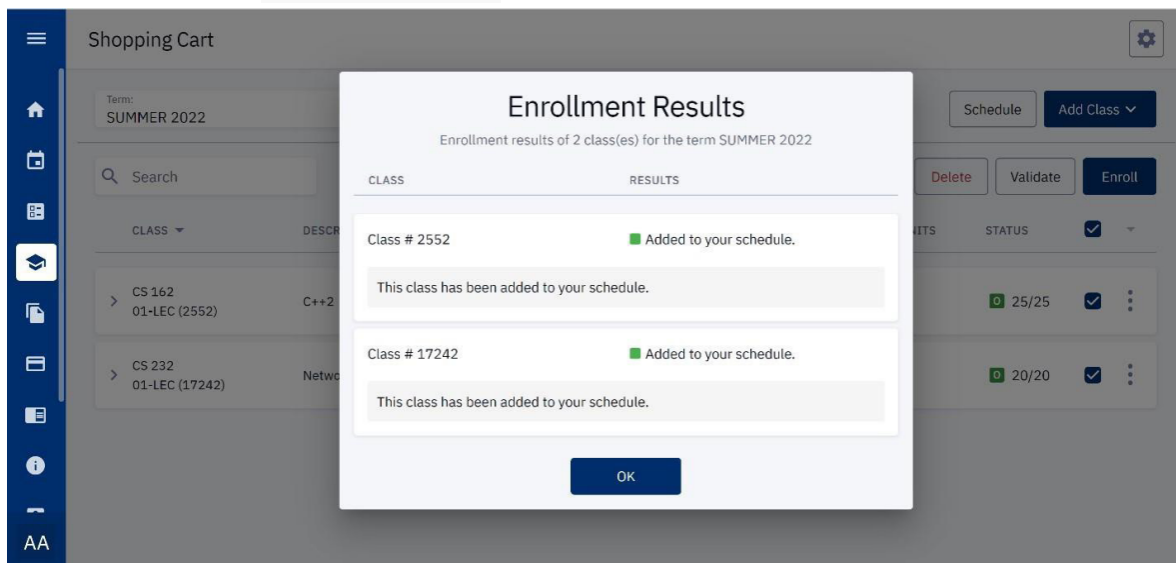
Shopping Cart

Term:
SUMMER 2022

Schedule
Add Class

Search

Delete
Validate
Enroll

CLASS
DESCR
ITS
STATUS

CS 162
01-LEC (2552)
C++2
O 25/25

CS 232
01-LEC (17242)
Netwo
O 20/20

AA

Enrollment Results

Enrollment results of 2 class(es) for the term SUMMER 2022

| CLASS | RESULTS |
|---|---|
| Class # 2552 | Added to your schedule. |

This class has been added to your schedule.

| Class # 17242 | Added to your schedule. |
|---|---|

This class has been added to your schedule.

OK